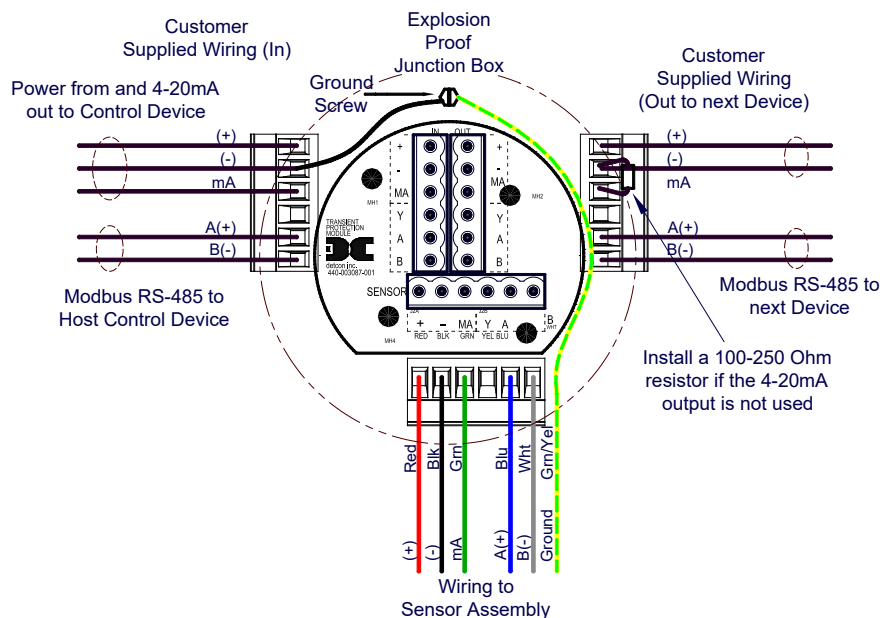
Customer Supplied Wiring (In)

Explosion Proof Junction Box

Customer Supplied Wiring (Out to next Device)

Power from and 4-20mA out to Control Device

Ground Screw

(+)
(-)
mA
A(+)
B(-)

IN OUT
+ +
- -
MA MA
Y Y
A A
B B

MH1
MH2

TRANSIENT PROTECTION MODULE
detcon inc.
440-003087-001

(+)
(-)
mA
A(+)
B(-)

SENSOR
+ - MA Y A B
RED BLK GRN YEL BLU WHT
MH4

Modbus RS-485 to Host Control Device

Modbus RS-485 to next Device

Install a 100-250 Ohm resistor if the 4-20mA output is not used

Red Blk Grn Blu Wht Grn/Yel

(+) (-) mA A(+) B(-) Ground

Wiring to Sensor Assembly